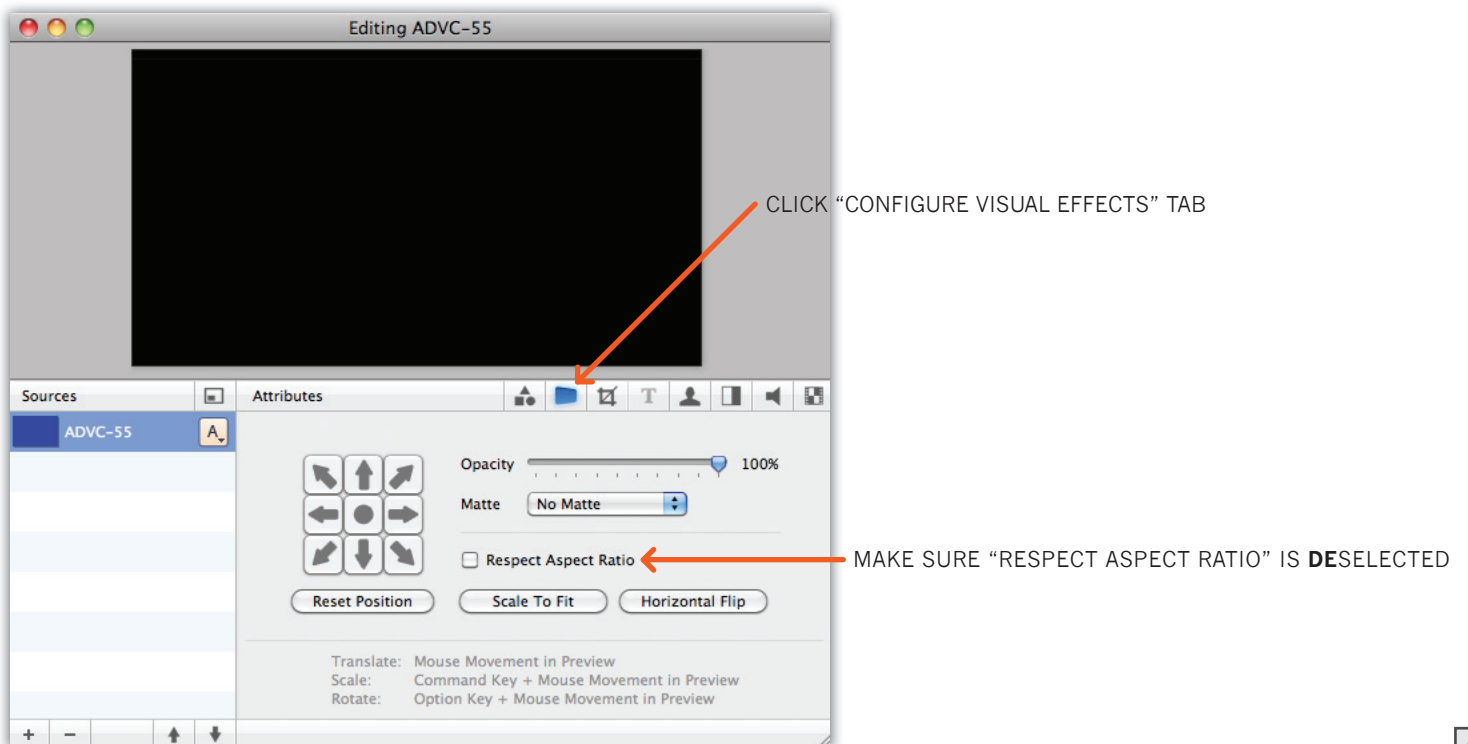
Editing ADVC-55

CLICK “CONFIGURE VISUAL EFFECTS” TAB

Sources

Attributes

ADVC-55

A

Opacity 100%

Matte No Matte

Respect Aspect Ratio

MAKE SURE “RESPECT ASPECT RATIO” IS **DE**SELECTED

Reset Position

Scale To Fit

Horizontal Flip

Translate: Mouse Movement in Preview
Scale: Command Key + Mouse Movement in Preview
Rotate: Option Key + Mouse Movement in Preview

+ −